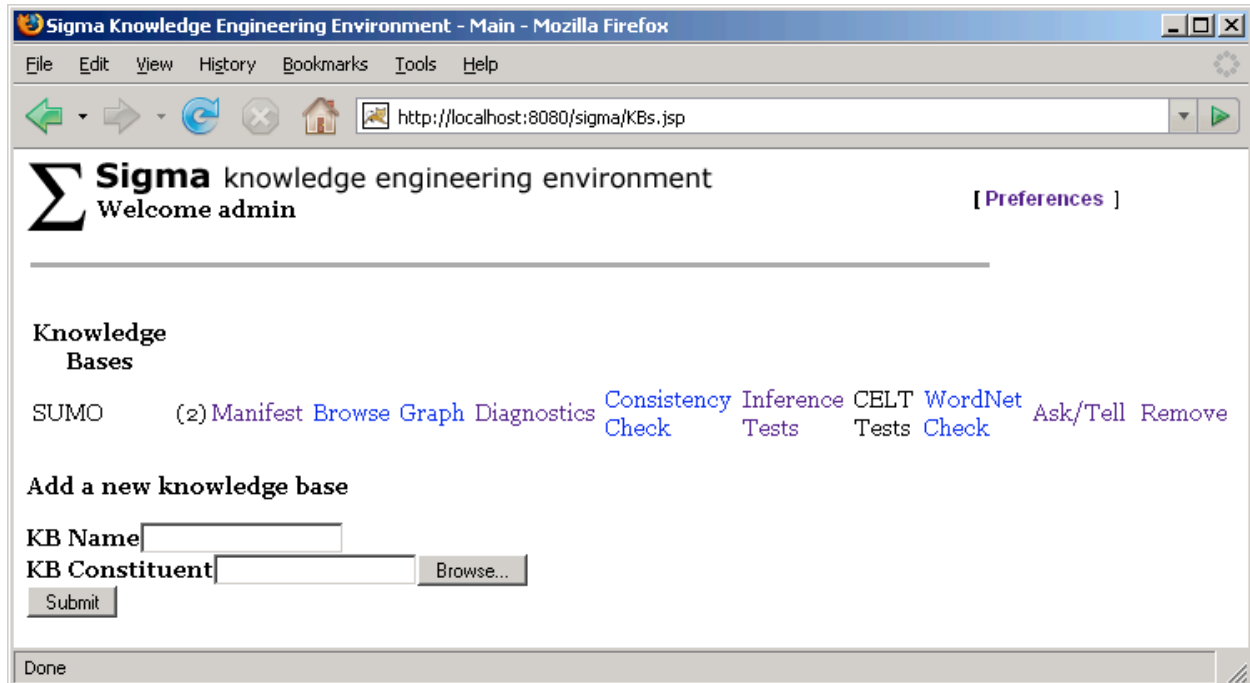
Sigma Knowledge Engineering Environment - Main - Mozilla Firefox

File Edit View History Bookmarks Tools Help

http://localhost:8080/sigma/KBs.jsp

$\Sigma$ Sigma knowledge engineering environment
Welcome admin

[ Preferences ]

Knowledge Bases

| SUMO | (2) | Manifest | Browse | Graph | Diagnostics | Consistency Check | Inference Tests | CELT Tests | WordNet Check | Ask/Tell | Remove |
|---|---|---|---|---|---|---|---|---|---|---|---|

Add a new knowledge base

KB Name
KB Constituent Browse...
Submit

Done